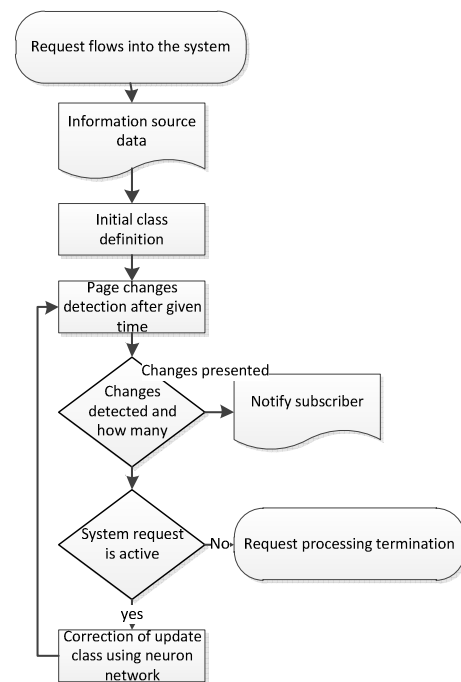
Request flows into the system

Information source data

Initial class definition

Page changes detection after given time

Changes presented

Changes detected and how many

Notify subscriber

System request is active

No

Request processing termination

yes

Correction of update class using neuron network